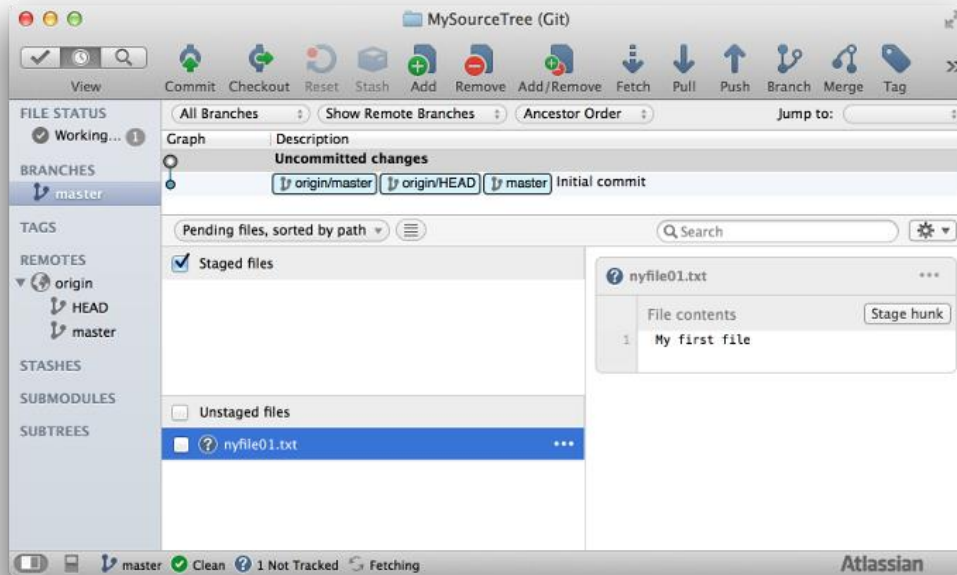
MySourceTree (Git)

View
Commit Checkout Reset Stash Add Remove Add/Remove Fetch Pull Push Branch Merge Tag

FILE STATUS
Working... 1
BRANCHES
master
TAGS
REMOTES
origin
HEAD
master
STASHES
SUBMODULES
SUBTREES

All Branches
Show Remote Branches
Ancestor Order
Jump to:

| Graph | Description |
|---|---|
| | Uncommitted changes |
| | origin/master origin/HEAD master Initial commit |

Pending files, sorted by path
Search

Staged files

Unstaged files
nyfile01.txt

nyfile01.txt
File contents
Stage hunk
1 My first file

master Clean 1 Not Tracked Fetching
Atlassian